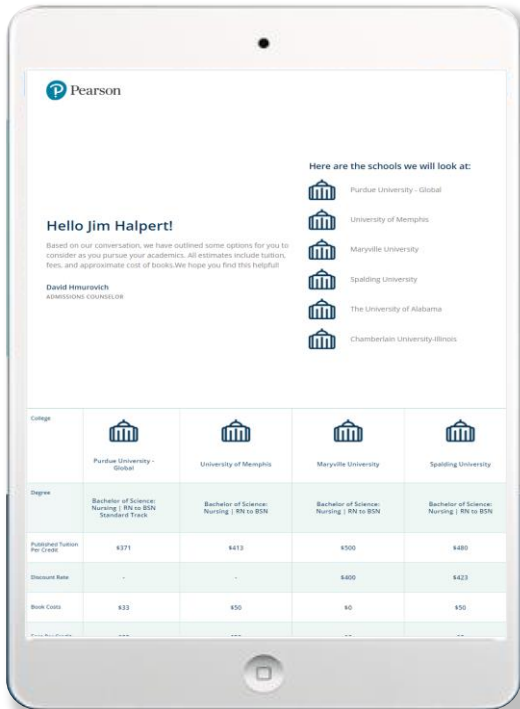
Pearson

Hello Jim Halpert!

Based on our conversation, we have outlined some options for you to consider as you pursue your academics. All estimates include tuition, fees, and approximate cost of books.We hope you find this helpful!

David Hmurovich
ADMISSIONS COUNSELOR

Here are the schools we will look at:

Purdue University - Global

University of Memphis

Maryville University

Spalding University

The University of Alabama

Chamberlain University-Illinois

| College | Purdue University - Global | University of Memphis | Maryville University | Spalding University |
|---|---|---|---|---|
| Degree | Bachelor of Science: Nursing \| RN to BSN Standard Track | Bachelor of Science: Nursing \| RN to BSN | Bachelor of Science: Nursing \| RN to BSN | Bachelor of Science: Nursing \| RN to BSN |
| Published Tuition Per Credit | $371 | $413 | $500 | $480 |
| Discount Rate | - | - | $400 | $423 |
| Book Costs | $33 | $50 | $0 | $50 |
| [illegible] | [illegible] | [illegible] | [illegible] | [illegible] |